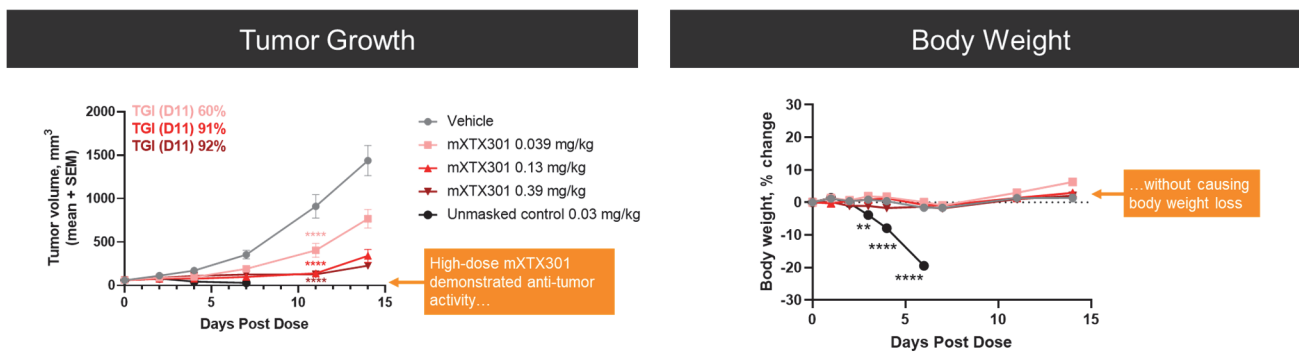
Tumor Growth

TGI (D11) 60%
TGI (D11) 91%
TGI (D11) 92%

2000
1500
1000
500
0

Tumor volume, mm$^3$ (mean + SEM)

****
****
****

0
5
10
15

Days Post Dose

Vehicle
mXTX301 0.039 mg/kg
mXTX301 0.13 mg/kg
mXTX301 0.39 mg/kg
Unmasked control 0.03 mg/kg

High-dose mXTX301 demonstrated anti-tumor activity…

Body Weight

30
20
10
0
-10
-20
-30

Body weight, % change

**
****
****

0
5
10
15

Days Post Dose

…without causing body weight loss